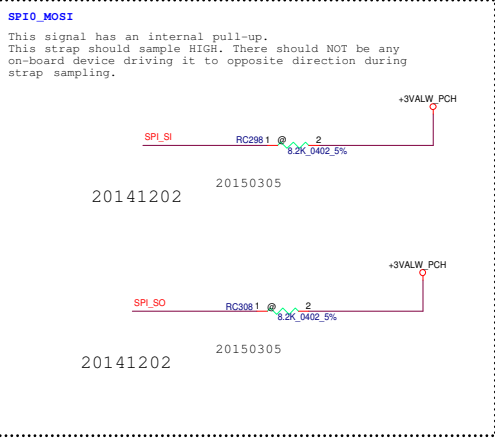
SPI0_MOSI

This signal has an internal pull-up. This strap should sample HIGH. There should NOT be any on-board device driving it to opposite direction during strap sampling.

+3VALW_PCH

SPI_SI

RC298 1 @ 2

8.2K_0402_5%

20150305

20141202

+3VALW_PCH

SPI_SO

RC308 1 @ 2

8.2K_0402_5%

20150305

20141202